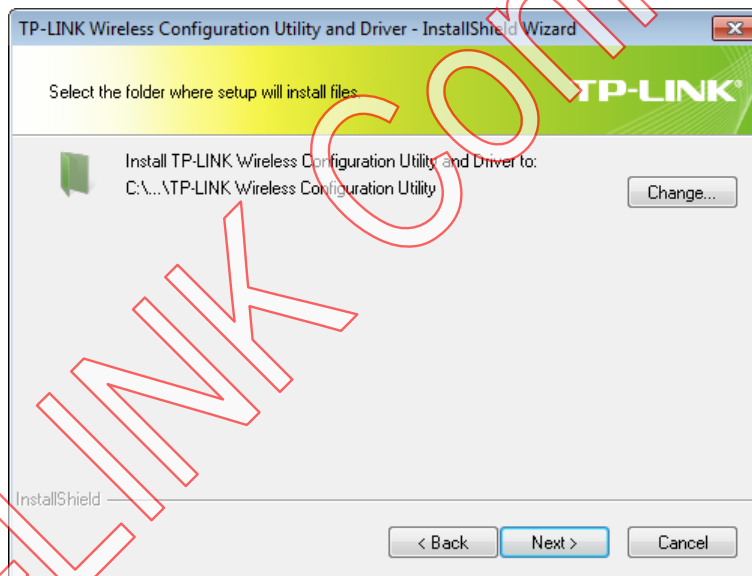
TP-LINK Wireless Configuration Utility and Driver - InstallShield Wizard

Select the folder where setup will install files.

TP-LINK®

Install TP-LINK Wireless Configuration Utility and Driver to:
C:\...\TP-LINK Wireless Configuration Utility

Change...

InstallShield

< Back

Next >

Cancel

LINK Conf